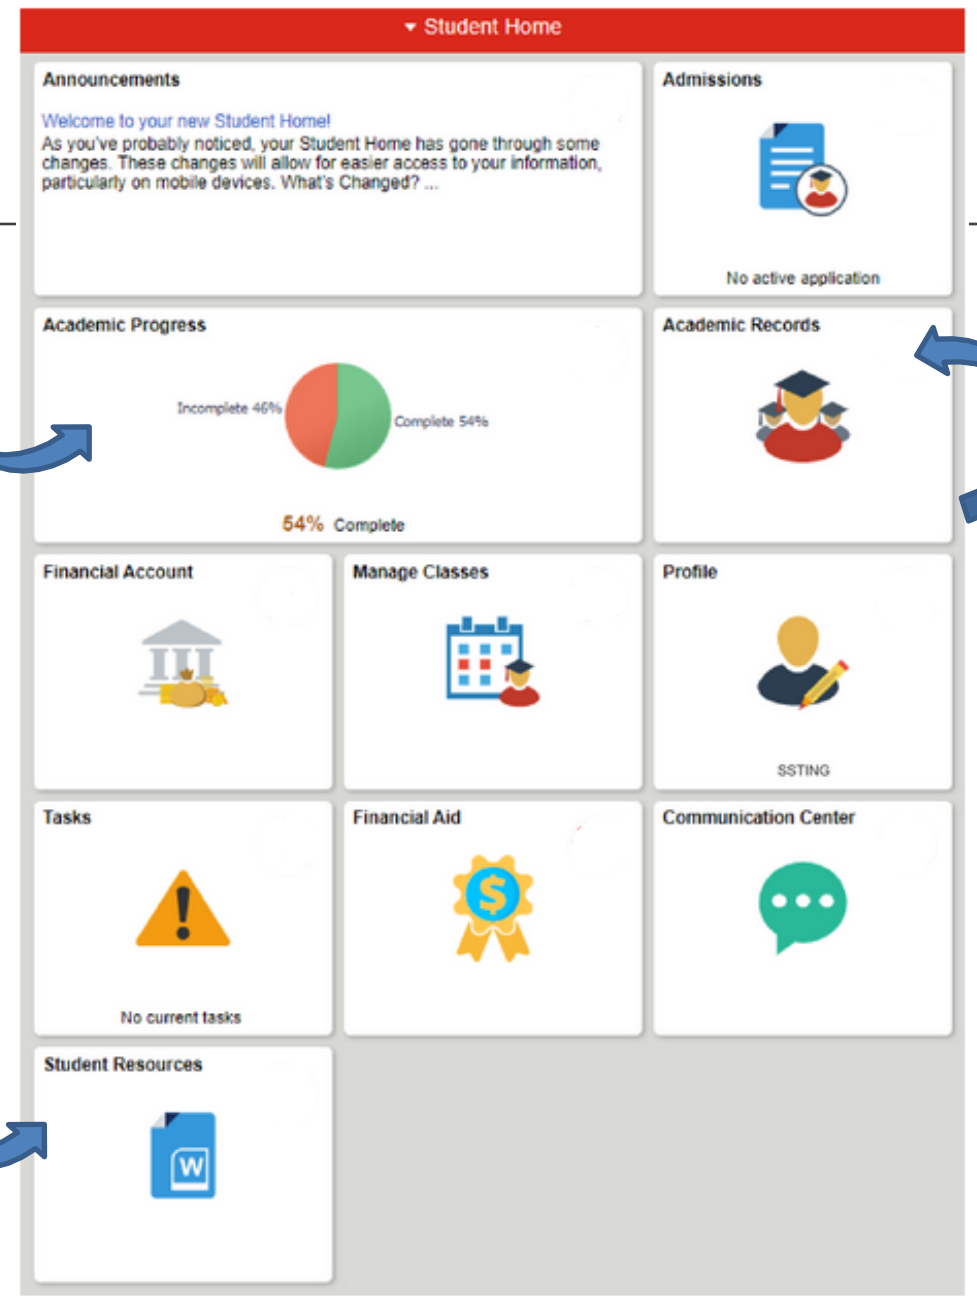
▾ Student Home

Announcements

Welcome to your new Student Home!
As you've probably noticed, your Student Home has gone through some changes. These changes will allow for easier access to your information, particularly on mobile devices. What's Changed? ...

Admissions

No active application

Academic Progress

Incomplete 46%

Complete 54%

54% Complete

Academic Records

Financial Account

Manage Classes

Profile

SSTING

Tasks

No current tasks

Financial Aid

Communication Center

Student Resources